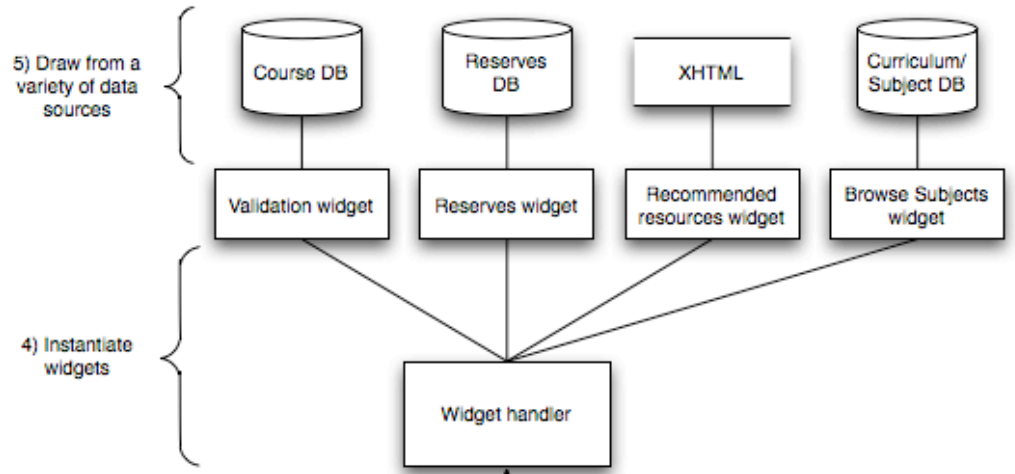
5) Draw from a variety of data sources

Course DB

Reserves DB

XHTML

Curriculum/ Subject DB

Validation widget

Reserves widget

Recommended resources widget

Browse Subjects widget

4) Instantiate widgets

Widget handler